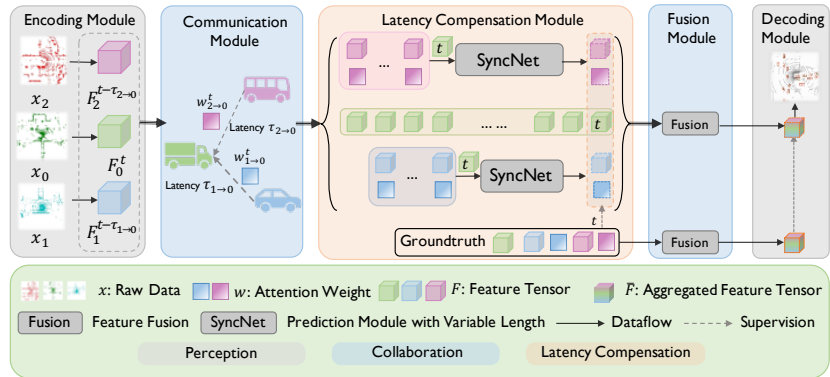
Encoding Module

$x_2$

$F_2^{t-\tau_{2\to0}}$

$x_0$

$F_0^t$

$x_1$

$F_1^{t-\tau_{1\to0}}$

Communication Module

$w_{2\to0}^t$

Latency $\tau_{2\to0}$

$w_{1\to0}^t$

Latency $\tau_{1\to0}$

Latency Compensation Module

...

$t$

SyncNet

... ...

$t$

...

$t$

SyncNet

$t$

Groundtruth

Fusion Module

Fusion

Fusion

Decoding Module

$x$: Raw Data $w$: Attention Weight $F$: Feature Tensor $\mathcal{F}$: Aggregated Feature Tensor

Fusion Feature Fusion SyncNet Prediction Module with Variable Length Dataflow Supervision

Perception Collaboration Latency Compensation